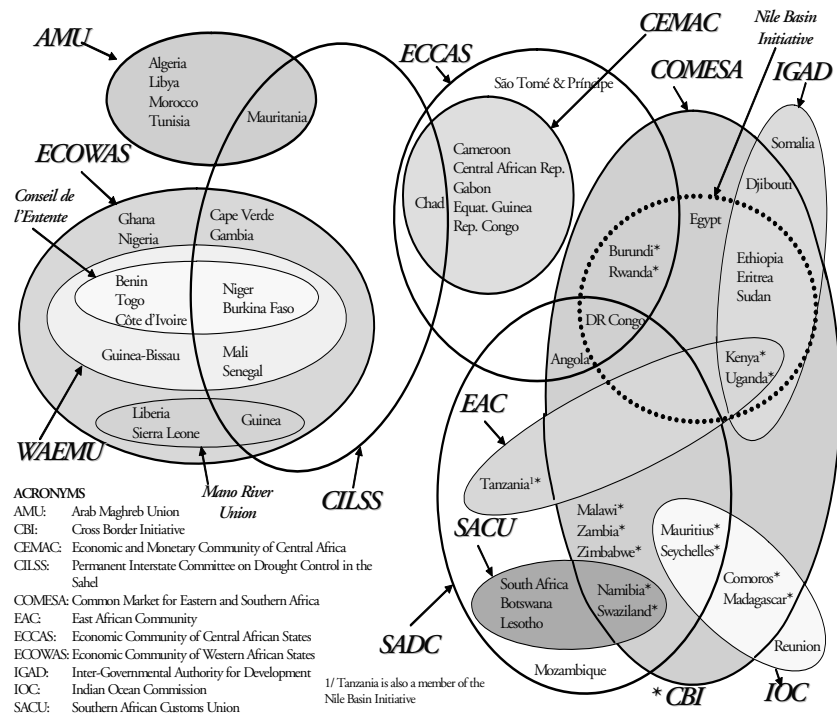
AMU

Algeria
Libya
Morocco
Tunisia

Mauritania

ECCAS

CEMAC

Nile Basin Initiative

São Tomé & Principe

COMESA

IGAD

Somalia

ECOWAS

Conseil de l'Entente

Cameroon
Central African Rep.
Gabon
Equat. Guinea
Rep. Congo

Chad

Djibouti

Ghana
Nigeria

Cape Verde
Gambia

Egypt

Benin
Togo
Côte d'Ivoire

Niger
Burkina Faso

Burundi*
Rwanda*

Ethiopia
Eritrea
Sudan

DR Congo

Guinea-Bissau

Mali
Senegal

Angola

Kenya*
Uganda*

Liberia
Sierra Leone

Guinea

EAC

WAEMU

Mano River Union

CILSS

Tanzania¹*

ACRONYMS
AMU: Arab Maghreb Union
CBI: Cross Border Initiative
CEMAC: Economic and Monetary Community of Central Africa
CILSS: Permanent Interstate Committee on Drought Control in the Sahel
COMESA: Common Market for Eastern and Southern Africa
EAC: East African Community
ECCAS: Economic Community of Central African States
ECOWAS: Economic Community of Western African States
IGAD: Inter-Governmental Authority for Development
IOC: Indian Ocean Commission
SACU: Southern African Customs Union

SACU

Malawi*
Zambia*
Zimbabwe*

Mauritius*
Seychelles*

South Africa
Botswana
Lesotho

Namibia*
Swaziland*

Comoros*
Madagascar*

SADC

Reunion

1/ Tanzania is also a member of the Nile Basin Initiative

Mozambique

* CBI

IOC